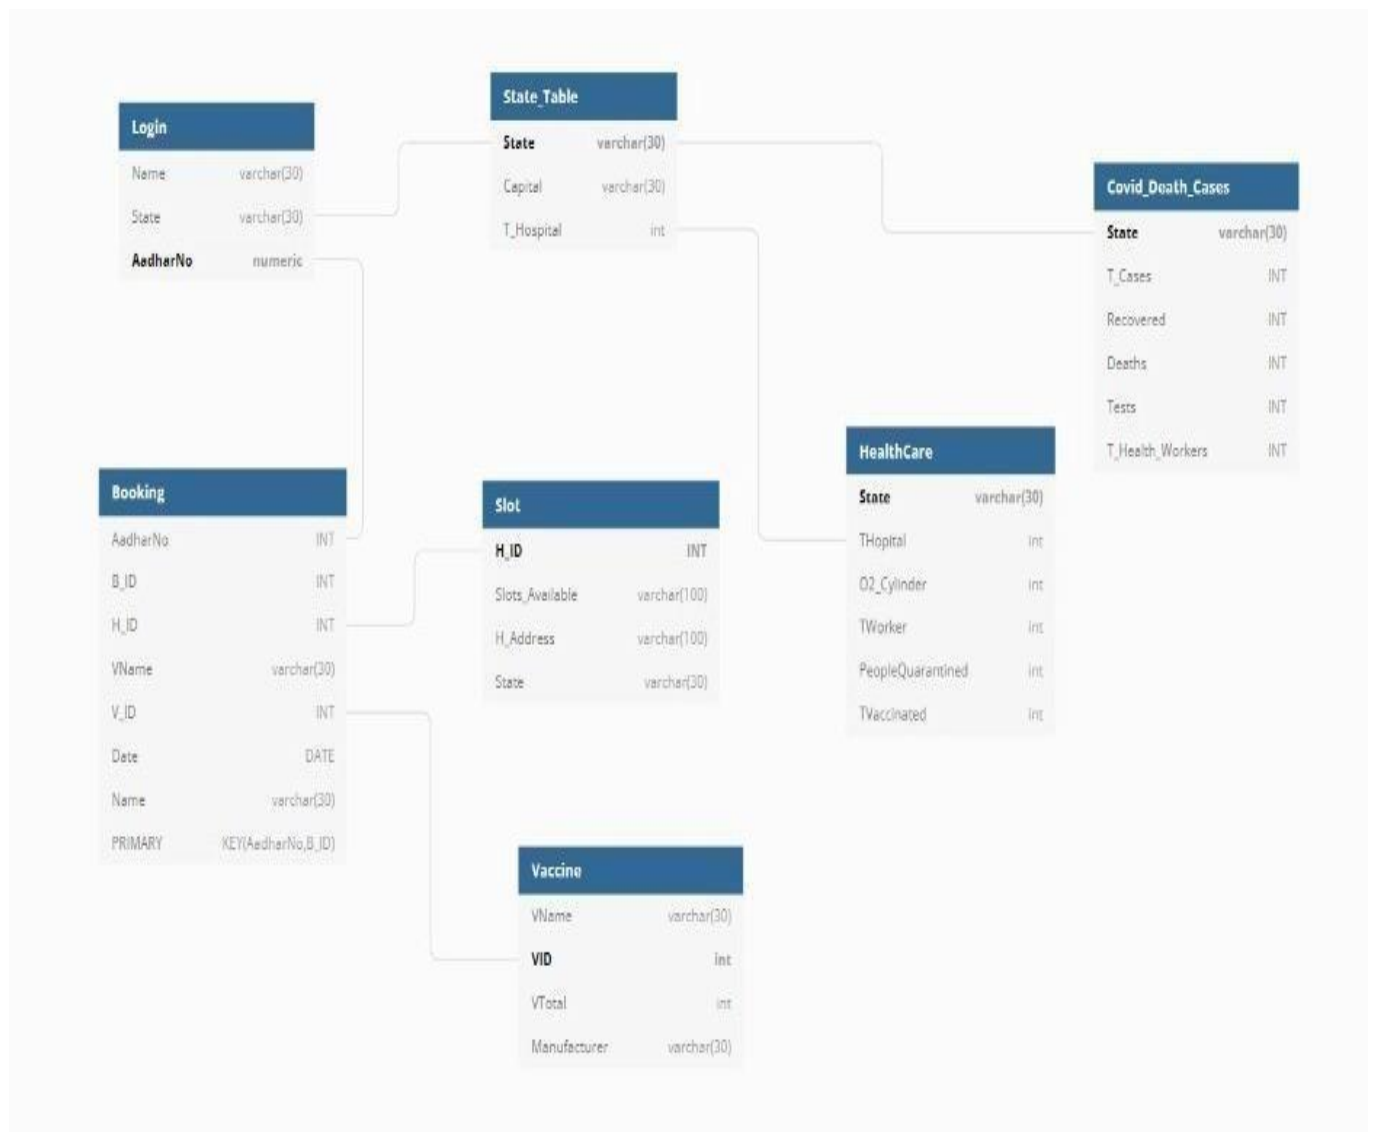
Login

| Name | varchar(30) |
|---|---|
| State | varchar(30) |
| AadharNo | numeric |

State_Table

| State | varchar(30) |
|---|---|
| Capital | varchar(30) |
| T_Hospital | int |

Covid_Death_Cases

| State | varchar(30) |
|---|---|
| T_Cases | INT |
| Recovered | INT |
| Deaths | INT |
| Tests | INT |
| T_Health_Workers | INT |

HealthCare

| State | varchar(30) |
|---|---|
| THopital | int |
| O2_Cylinder | int |
| TWorker | int |
| PeopleQuarantined | int |
| TVaccinated | int |

Booking

| AadharNo | INT |
|---|---|
| B_ID | INT |
| H_ID | INT |
| VName | varchar(30) |
| V_ID | INT |
| Date | DATE |
| Name | varchar(30) |
| PRIMARY | KEY(AadharNo,B_ID) |

Slot

| H_ID | INT |
|---|---|
| Slots_Available | varchar(100) |
| H_Address | varchar(100) |
| State | varchar(30) |

Vaccine

| VName | varchar(30) |
|---|---|
| VID | int |
| VTotal | int |
| Manufacturer | varchar(30) |